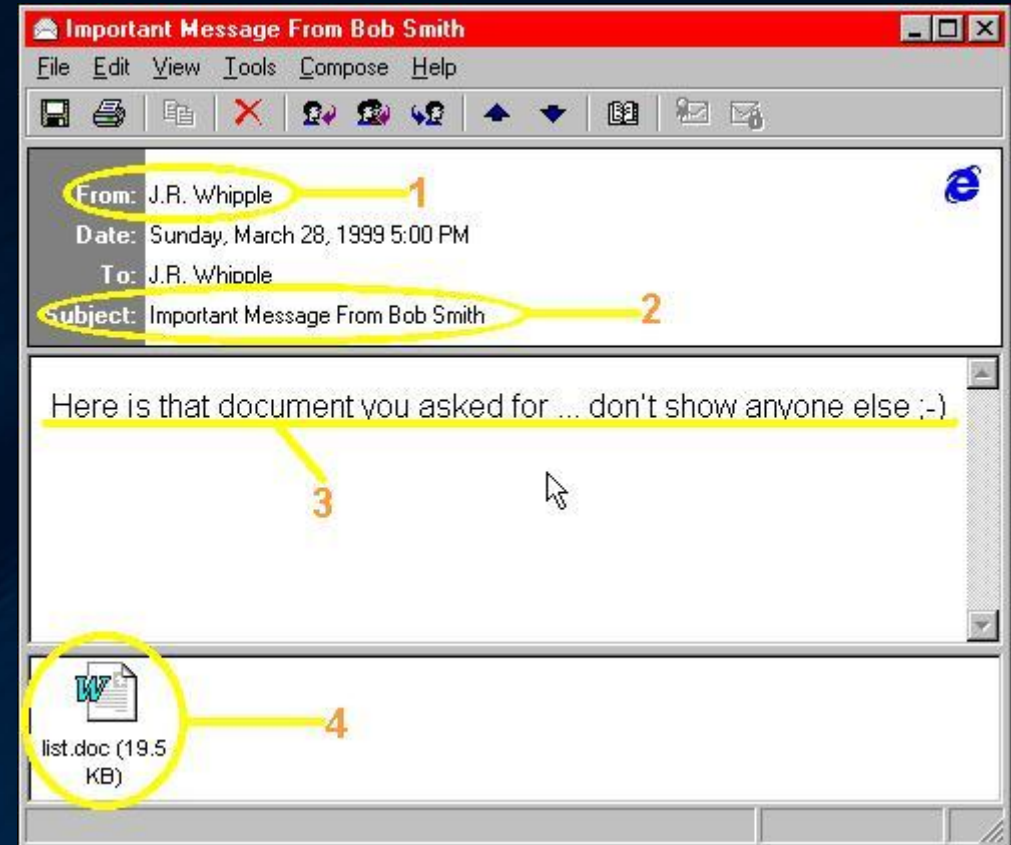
Important Message From Bob Smith

File Edit View Tools Compose Help

From: J.R. Whipple
Date: Sunday, March 28, 1999 5:00 PM
To: J.R. Whipple
Subject: Important Message From Bob Smith

1

2

Here is that document you asked for ... don't show anyone else ;-)

3

list.doc (19.5 KB)

4